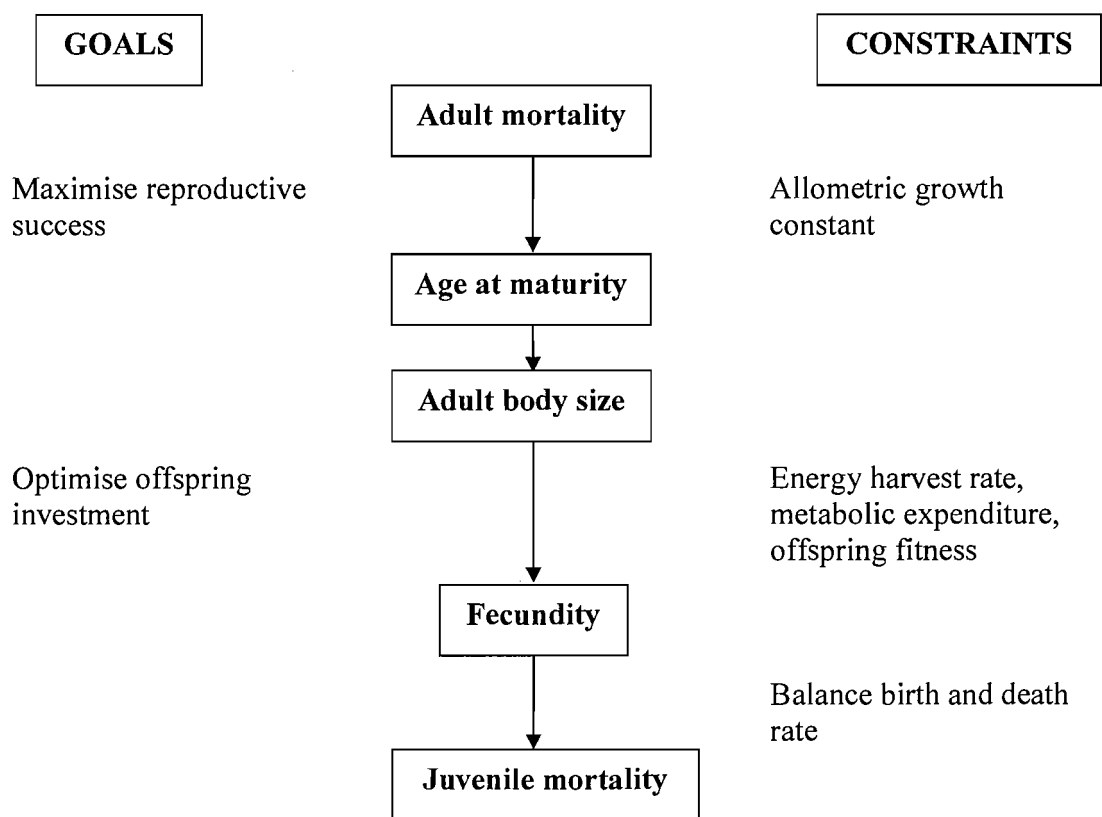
GOALS

CONSTRAINTS

Adult mortality

Maximise reproductive success

Allometric growth constant

Age at maturity

Adult body size

Optimise offspring investment

Energy harvest rate, metabolic expenditure, offspring fitness

Fecundity

Balance birth and death rate

Juvenile mortality